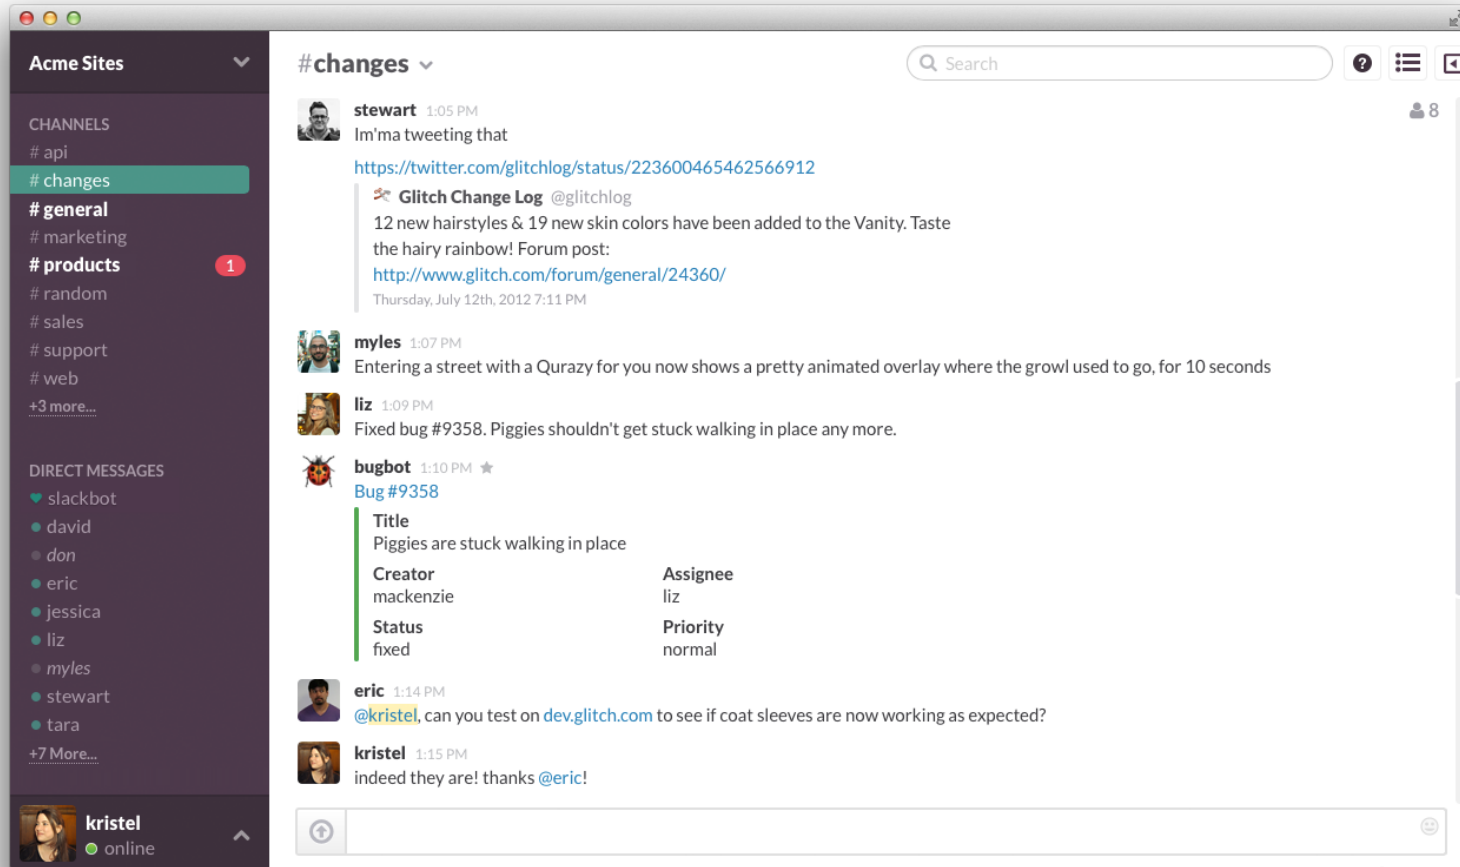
Acme Sites

CHANNELS
# api
# changes
# general
# marketing
# products 1
# random
# sales
# support
# web
+3 more...

DIRECT MESSAGES
slackbot
david
don
eric
jessica
liz
myles
stewart
tara
+7 More...

kristel
online

#changes

Search

8

stewart 1:05 PM
I'm'a tweeting that

https://twitter.com/glitchlog/status/223600465462566912

Glitch Change Log @glitchlog
12 new hairstyles & 19 new skin colors have been added to the Vanity. Taste the hairy rainbow! Forum post: http://www.glitch.com/forum/general/24360/
Thursday, July 12th, 2012 7:11 PM

myles 1:07 PM
Entering a street with a Qurazy for you now shows a pretty animated overlay where the growl used to go, for 10 seconds

liz 1:09 PM
Fixed bug #9358. Piggies shouldn't get stuck walking in place any more.

bugbot 1:10 PM
Bug #9358
Title
Piggies are stuck walking in place
Creator
mackenzie
Assignee
liz
Status
fixed
Priority
normal

eric 1:14 PM
@kristel, can you test on dev.glitch.com to see if coat sleeves are now working as expected?

kristel 1:15 PM
indeed they are! thanks @eric!